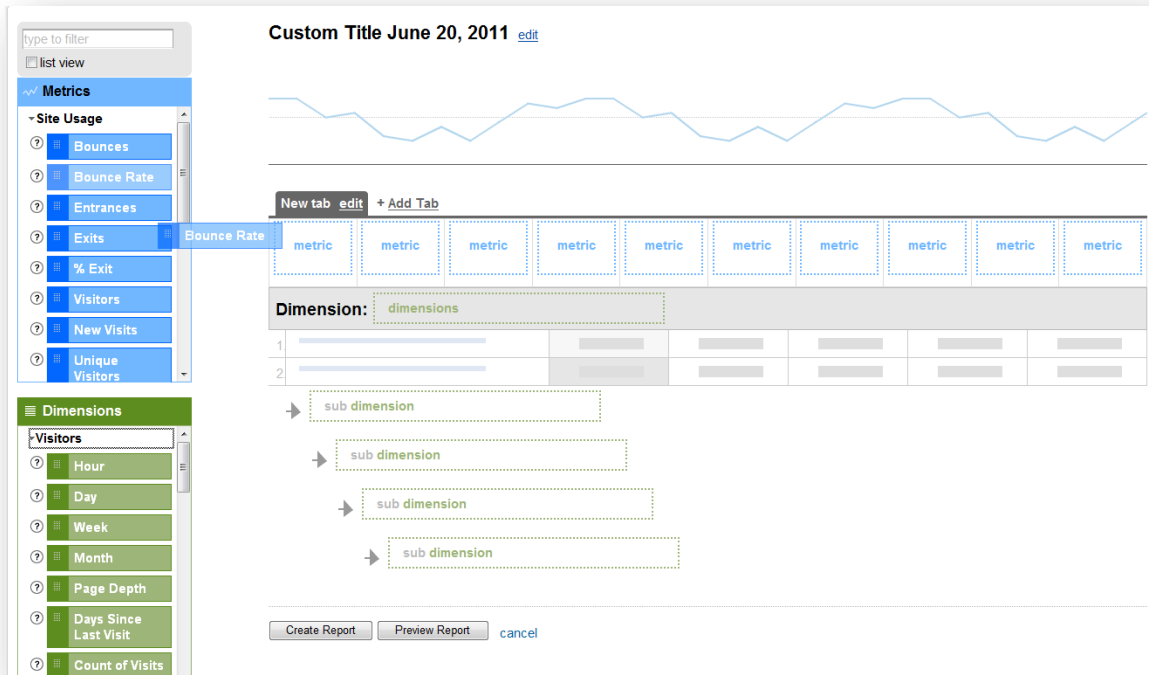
type to filter
list view

Metrics
Site Usage
Bounces
Bounce Rate
Entrances
Exits
Bounce Rate
% Exit
Visitors
New Visits
Unique Visitors

Dimensions
Visitors
Hour
Day
Week
Month
Page Depth
Days Since Last Visit
Count of Visits

Custom Title June 20, 2011 edit

New tab edit + Add Tab

| metric | metric | metric | metric | metric | metric | metric | metric | metric | metric |
|---|---|---|---|---|---|---|---|---|---|

Dimension: dimensions

1
2

sub dimension
sub dimension
sub dimension
sub dimension

Create Report Preview Report cancel